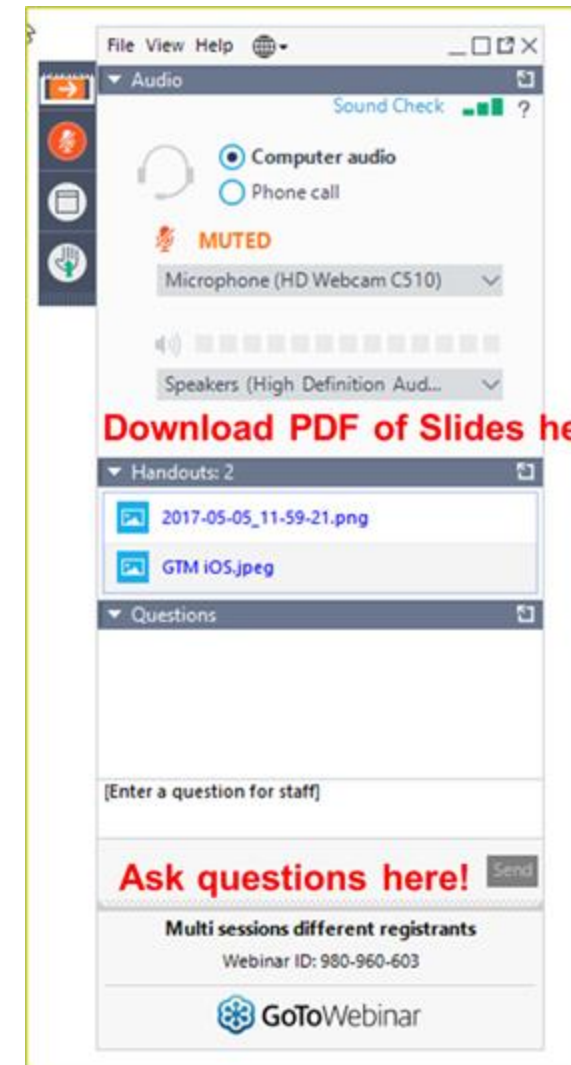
File View Help

Audio

Sound Check ?

Computer audio
Phone call

MUTED

Microphone (HD Webcam C510)

Speakers (High Definition Aud...

Download PDF of Slides he

Handouts: 2

2017-05-05_11-59-21.png

GTM iOS.jpeg

Questions

[Enter a question for staff]

Ask questions here!

Send

Multi sessions different registrants

Webinar ID: 980-960-603

GoToWebinar